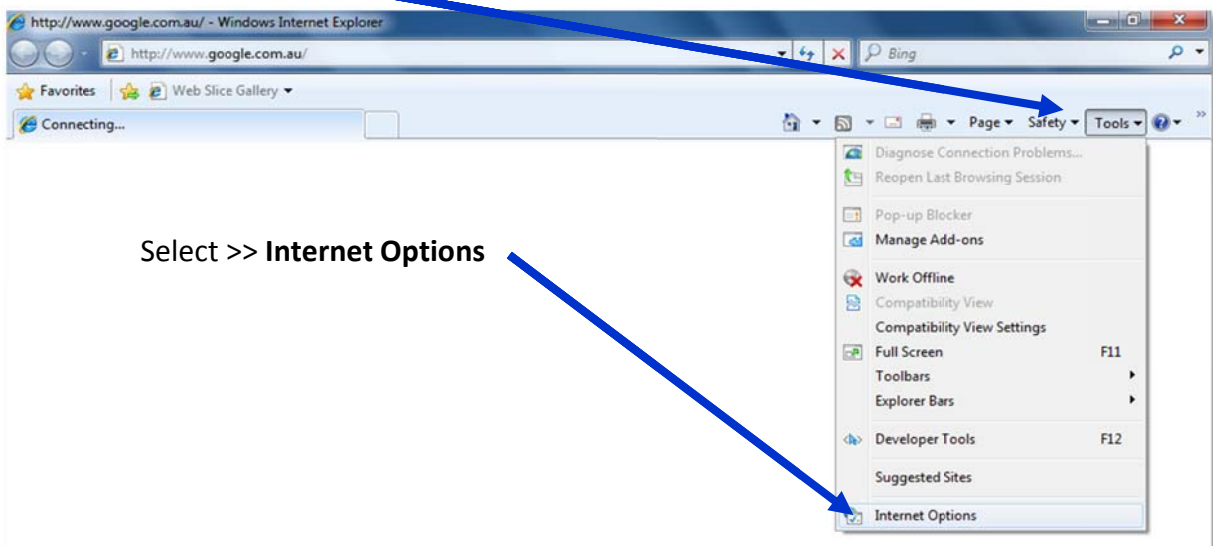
http://www.google.com.au/ - Windows Internet Explorer

http://www.google.com.au/

Bing

Favorites

Web Slice Gallery

Connecting...

Page ▾ Safety ▾ Tools ▾

Diagnose Connection Problems...
Reopen Last Browsing Session
Pop-up Blocker
Manage Add-ons
Work Offline
Compatibility View
Compatibility View Settings
Full Screen F11
Toolbars
Explorer Bars
Developer Tools F12
Suggested Sites
Internet Options

Select >> **Internet Options**